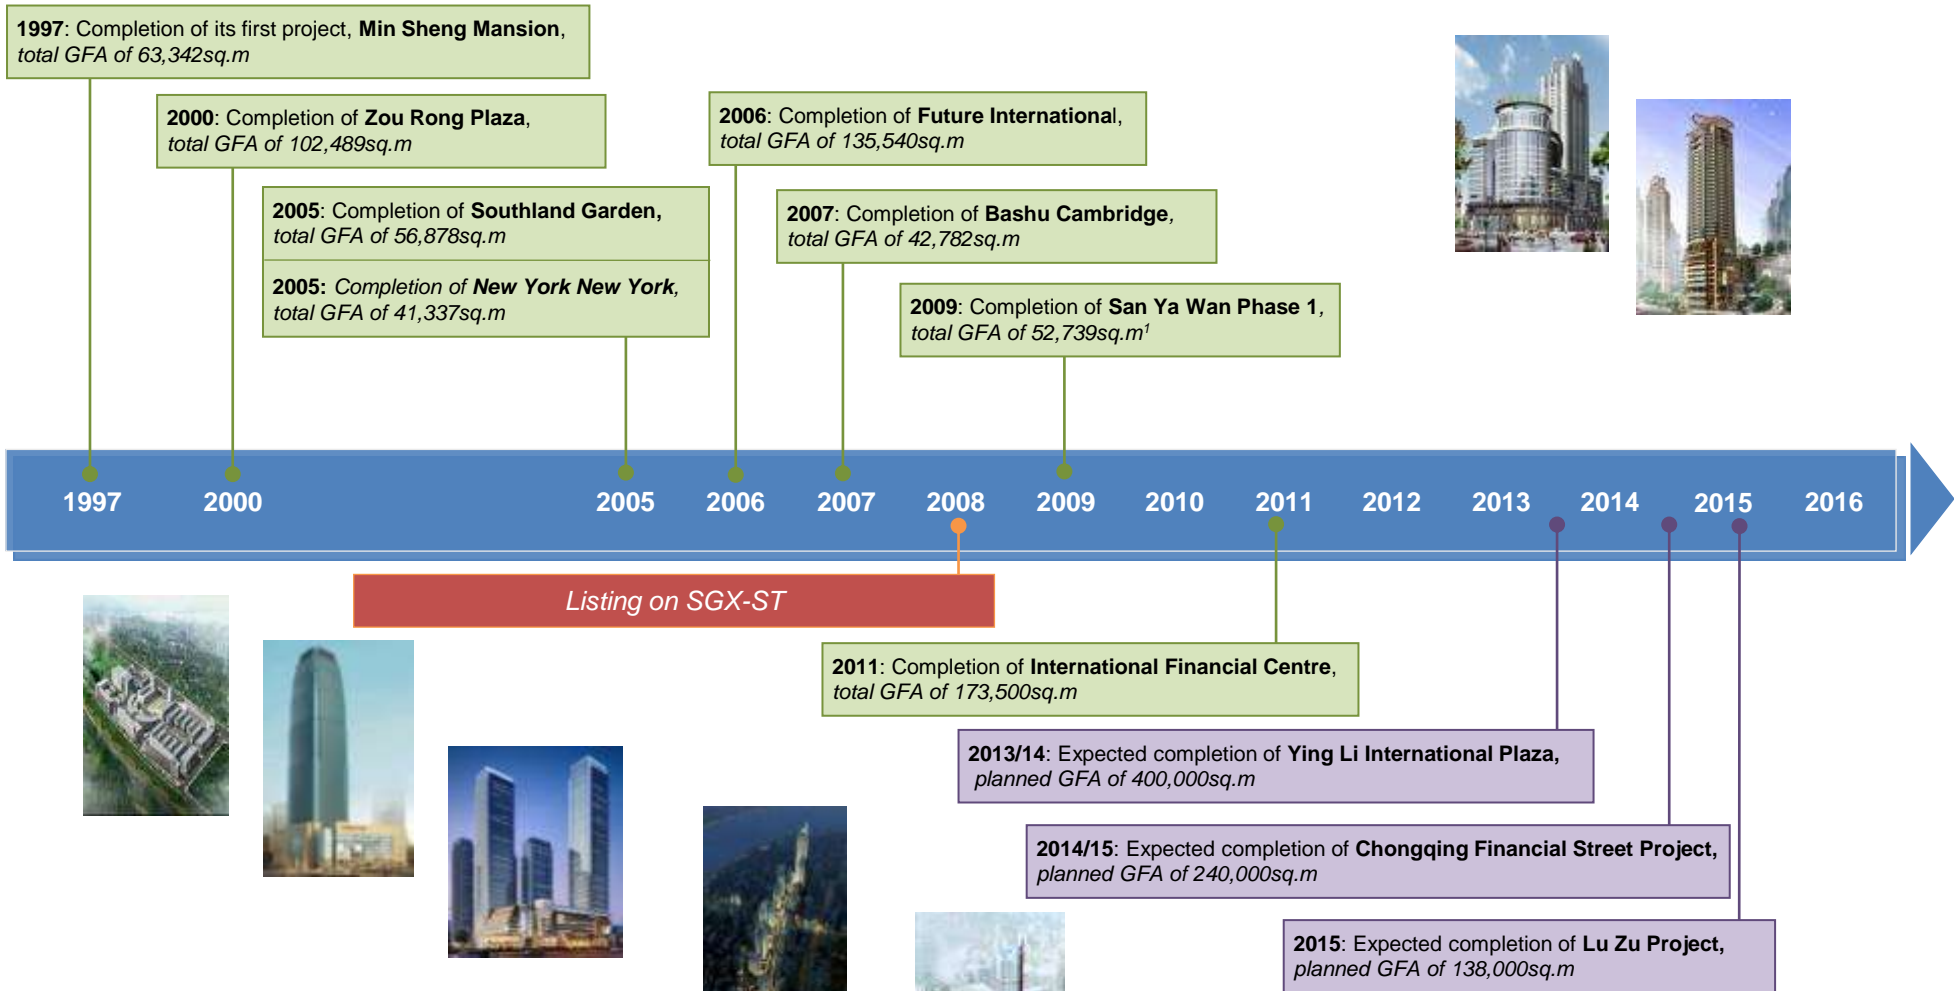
1997: Completion of its first project, Min Sheng Mansion, total GFA of 63,342sq.m

2000: Completion of Zou Rong Plaza, total GFA of 102,489sq.m

2005: Completion of Southland Garden, total GFA of 56,878sq.m

2005: Completion of New York New York, total GFA of 41,337sq.m

2006: Completion of Future International, total GFA of 135,540sq.m

2007: Completion of Bashu Cambridge, total GFA of 42,782sq.m

2009: Completion of San Ya Wan Phase 1, total GFA of 52,739sq.m$^1$

1997 2000 2005 2006 2007 2008 2009 2010 2011 2012 2013 2014 2015 2016

Listing on SGX-ST

2011: Completion of International Financial Centre, total GFA of 173,500sq.m

2013/14: Expected completion of Ying Li International Plaza, planned GFA of 400,000sq.m

2014/15: Expected completion of Chongqing Financial Street Project, planned GFA of 240,000sq.m

2015: Expected completion of Lu Zu Project, planned GFA of 138,000sq.m